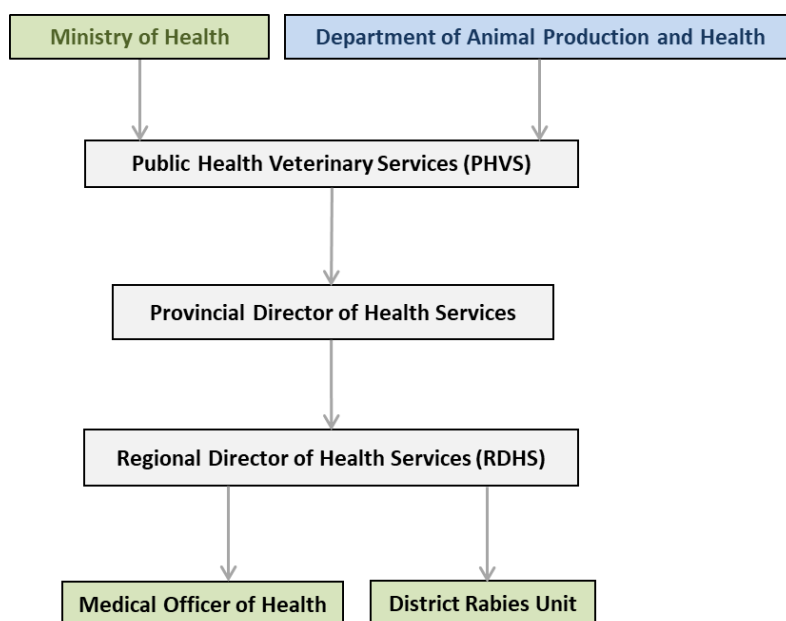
Ministry of Health

Department of Animal Production and Health

Public Health Veterinary Services (PHVS)

Provincial Director of Health Services

Regional Director of Health Services (RDHS)

Medical Officer of Health

District Rabies Unit